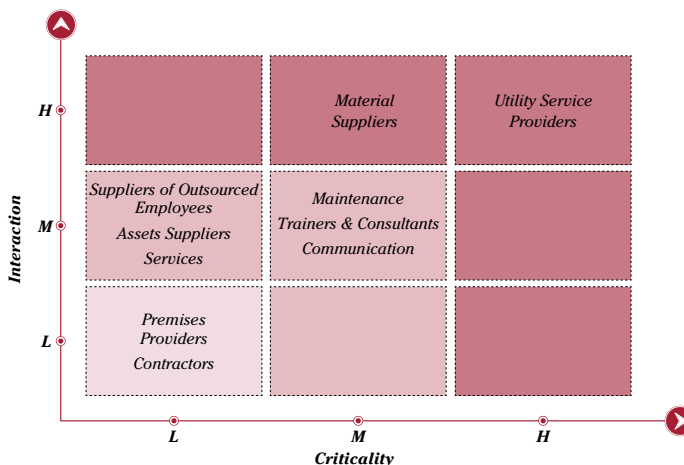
Interaction

H
M
L

Material Suppliers

Utility Service Providers

Suppliers of Outsourced Employees
Assets Suppliers
Services

Maintenance
Trainers & Consultants
Communication

Premises Providers
Contractors

L
M
H
Criticality